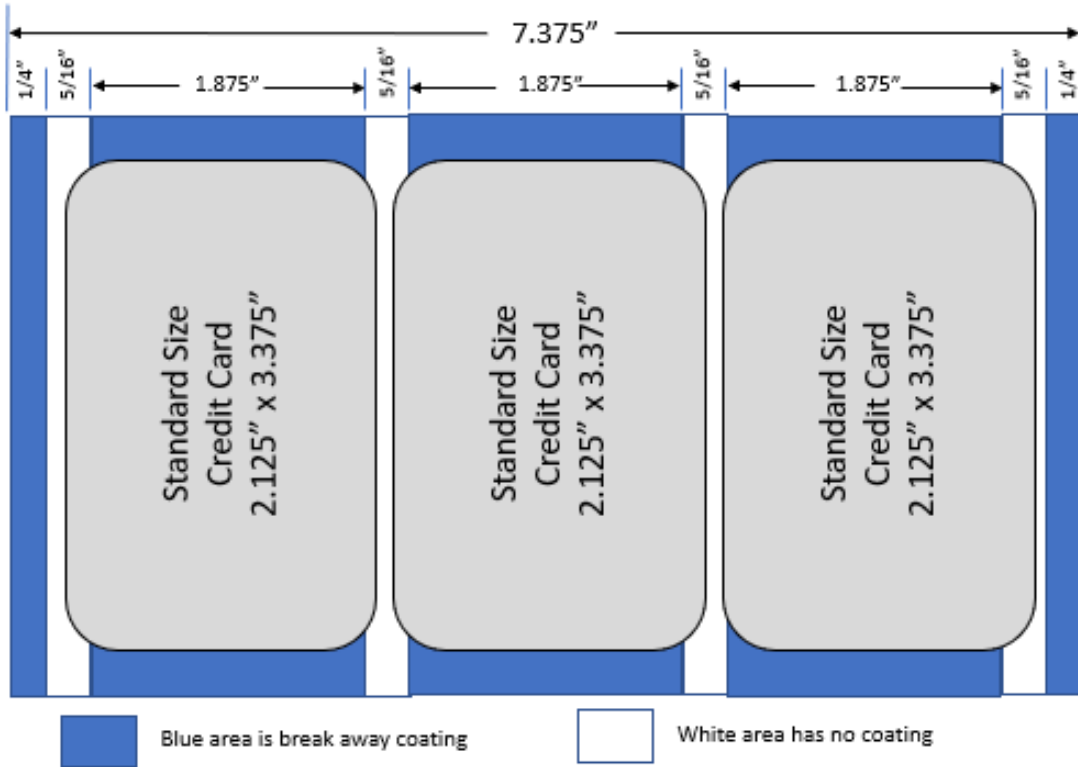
7.375”

1/4” 5/16” 1.875” 5/16” 1.875” 5/16” 1.875” 5/16” 1/4”

Standard Size Credit Card 2.125” x 3.375”

Standard Size Credit Card 2.125” x 3.375”

Standard Size Credit Card 2.125” x 3.375”

Blue area is break away coating

White area has no coating